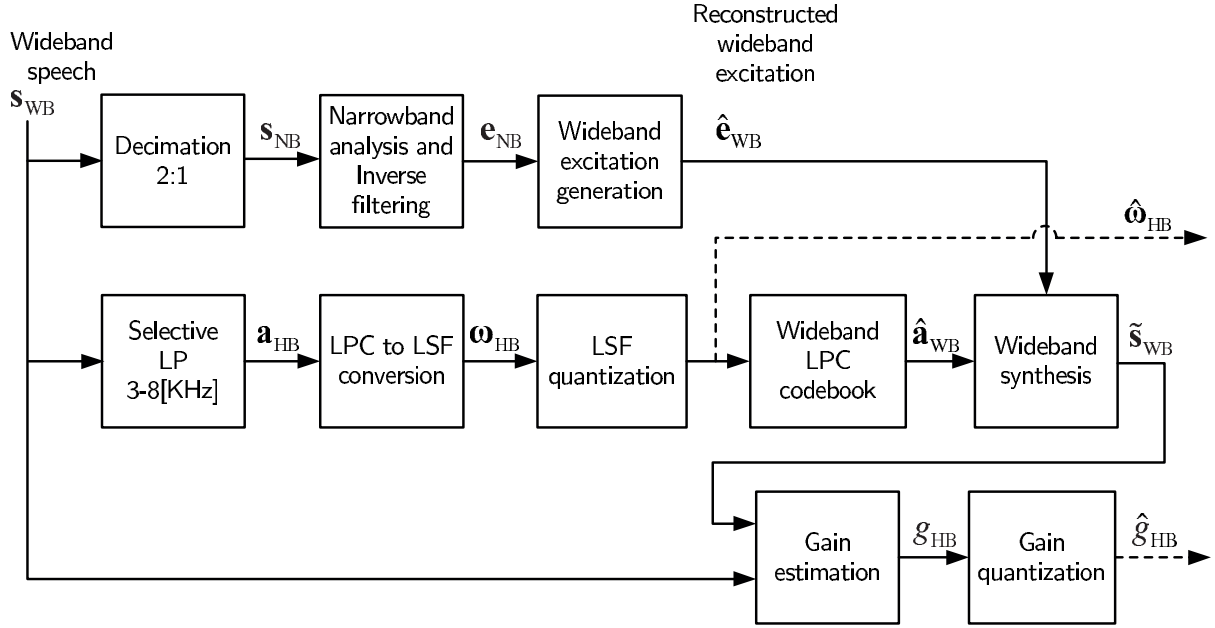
Wideband speech
$\mathbf{s}_{WB}$

Decimation 2:1

$\mathbf{s}_{NB}$

Narrowband analysis and Inverse filtering

$\mathbf{e}_{NB}$

Wideband excitation generation

Reconstructed wideband excitation
$\hat{\mathbf{e}}_{WB}$

$\hat{\boldsymbol{\omega}}_{HB}$

Selective LP 3-8[KHz]

$\mathbf{a}_{HB}$

LPC to LSF conversion

$\boldsymbol{\omega}_{HB}$

LSF quantization

Wideband LPC codebook

$\hat{\mathbf{a}}_{WB}$

Wideband synthesis

$\tilde{\mathbf{s}}_{WB}$

Gain estimation

$g_{HB}$

Gain quantization

$\hat{g}_{HB}$